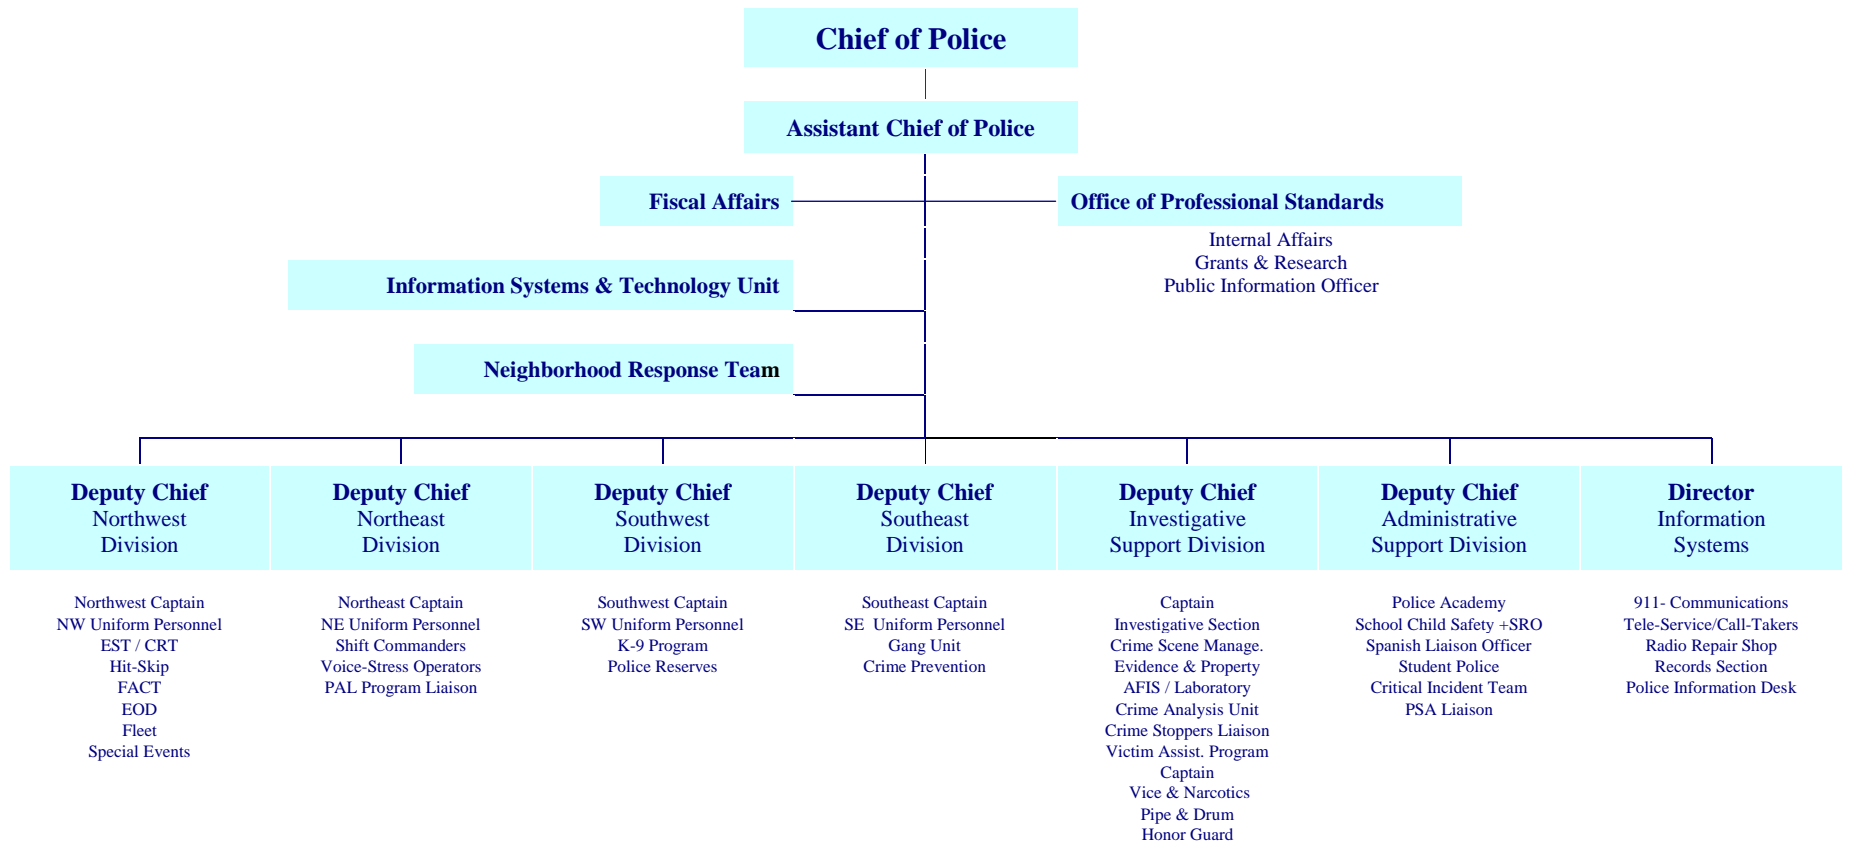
Chief of Police

Assistant Chief of Police

Fiscal Affairs

Office of Professional Standards

Internal Affairs
Grants & Research
Public Information Officer

Information Systems & Technology Unit

Neighborhood Response Team

Deputy Chief
Northwest
Division

Northwest Captain
NW Uniform Personnel
EST / CRT
Hit-Skip
FACT
EOD
Fleet
Special Events

Deputy Chief
Northeast
Division

Northeast Captain
NE Uniform Personnel
Shift Commanders
Voice-Stress Operators
PAL Program Liaison

Deputy Chief
Southwest
Division

Southwest Captain
SW Uniform Personnel
K-9 Program
Police Reserves

Deputy Chief
Southeast
Division

Southeast Captain
SE Uniform Personnel
Gang Unit
Crime Prevention

Deputy Chief
Investigative
Support Division

Captain
Investigative Section
Crime Scene Manage.
Evidence & Property
AFIS / Laboratory
Crime Analysis Unit
Crime Stoppers Liaison
Victim Assist. Program
Captain
Vice & Narcotics
Pipe & Drum
Honor Guard

Deputy Chief
Administrative
Support Division

Police Academy
School Child Safety +SRO
Spanish Liaison Officer
Student Police
Critical Incident Team
PSA Liaison

Director
Information
Systems

911- Communications
Tele-Service/Call-Takers
Radio Repair Shop
Records Section
Police Information Desk